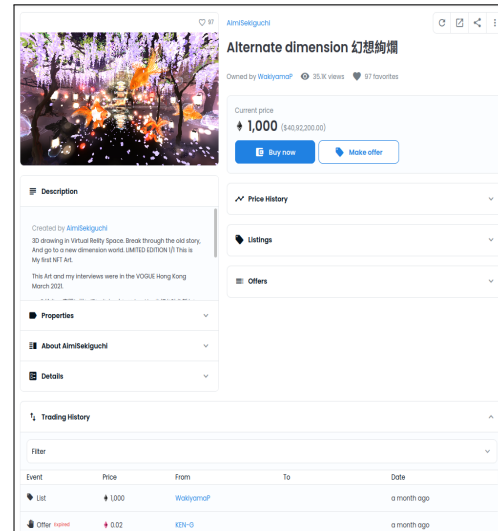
97

AimiSekiguchi

Alternate dimension 幻想絢爛

Owned by WakiyamaP 35.1K views 97 favorites

Current price
1,000 ($40,92,200.00)

Buy now Make offer

Price History

Listings

Offers

Description

Created by AimiSekiguchi
3D drawing in Virtual Reilty Space. Break through the old story, And go to a new dimension world. LIMITED EDITION 1/1 This is My first NFT Art.

This Art and my interviews were in the VOGUE Hong Kong March 2021.

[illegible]

Properties

About AimiSekiguchi

Details

Trading History

Filter

| Event | Price | From | To | Date |
|---|---|---|---|---|
| List | 1,000 | WakiyamaP | | a month ago |
| Offer Expired | 0.02 | KEN-G | | a month ago |